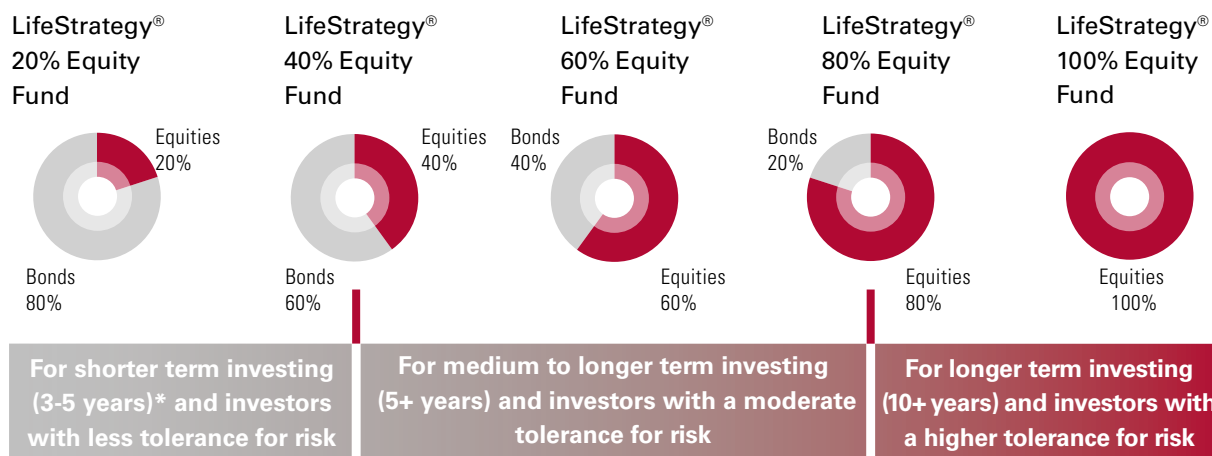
LifeStrategy® 20% Equity Fund

Equities 20%

Bonds 80%

LifeStrategy® 40% Equity Fund

Equities 40%

Bonds 60%

LifeStrategy® 60% Equity Fund

Bonds 40%

Equities 60%

LifeStrategy® 80% Equity Fund

Bonds 20%

Equities 80%

LifeStrategy® 100% Equity Fund

Equities 100%

For shorter term investing (3-5 years)* and investors with less tolerance for risk

For medium to longer term investing (5+ years) and investors with a moderate tolerance for risk

For longer term investing (10+ years) and investors with a higher tolerance for risk